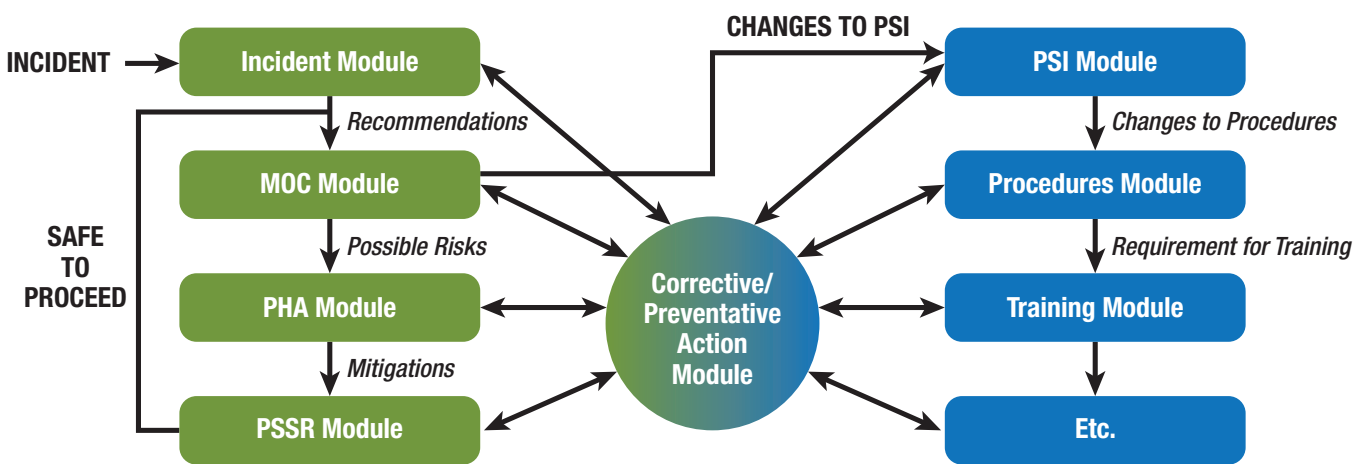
INCIDENT

Incident Module

Recommendations

MOC Module

Possible Risks

PHA Module

Mitigations

PSSR Module

SAFE TO PROCEED

CHANGES TO PSI

Corrective/ Preventative Action Module

PSI Module

Changes to Procedures

Procedures Module

Requirement for Training

Training Module

Etc.